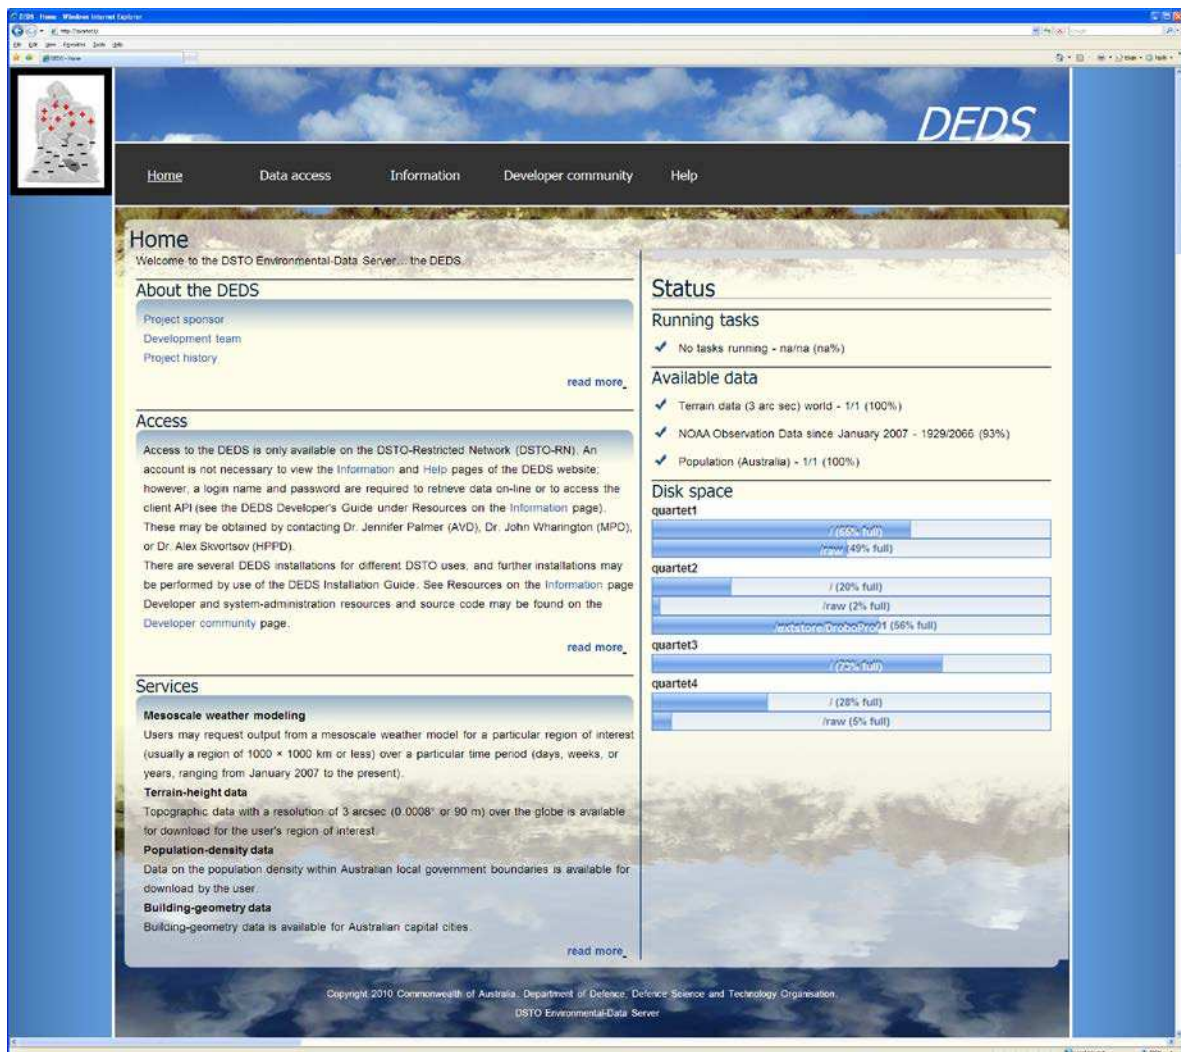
DEDS - Home - Windows Internet Explorer

DEDS

Home
Data access
Information
Developer community
Help

Home
Welcome to the DSTO Environmental-Data Server... the DEDS

About the DEDS
Project sponsor
Development team
Project history
read more

Access
Access to the DEDS is only available on the DSTO-Restricted Network (DSTO-RN). An account is not necessary to view the Information and Help pages of the DEDS website; however, a login name and password are required to retrieve data on-line or to access the client API (see the DEDS Developer's Guide under Resources on the Information page). These may be obtained by contacting Dr. Jennifer Palmer (AVD), Dr. John Wharington (MPD), or Dr. Alex Skvortsov (HPPD).
There are several DEDS installations for different DSTO uses, and further installations may be performed by use of the DEDS Installation Guide. See Resources on the Information page. Developer and system-administration resources and source code may be found on the Developer community page.
read more

Services
Mesoscale weather modeling
Users may request output from a mesoscale weather model for a particular region of interest (usually a region of 1000 × 1000 km or less) over a particular time period (days, weeks, or years, ranging from January 2007 to the present).
Terrain-height data
Topographic data with a resolution of 3 arcsec (0.0008° or 90 m) over the globe is available for download for the user's region of interest.
Population-density data
Data on the population density within Australian local government boundaries is available for download by the user.
Building-geometry data
Building-geometry data is available for Australian capital cities.
read more

Status
Running tasks
No tasks running - na/na (na%)
Available data
Terrain data (3 arc sec) world - 1/1 (100%)
NOAA Observation Data since January 2007 - 1929/2066 (93%)
Population (Australia) - 1/1 (100%)
Disk space
quartet1
/ (65% full)
/raw (49% full)
quartet2
/ (20% full)
/raw (2% full)
/extstore/DroboPro01 (56% full)
quartet3
/ (73% full)
quartet4
/ (28% full)
/raw (5% full)

Copyright 2010 Commonwealth of Australia, Department of Defence, Defence Science and Technology Organisation.
DSTO Environmental-Data Server